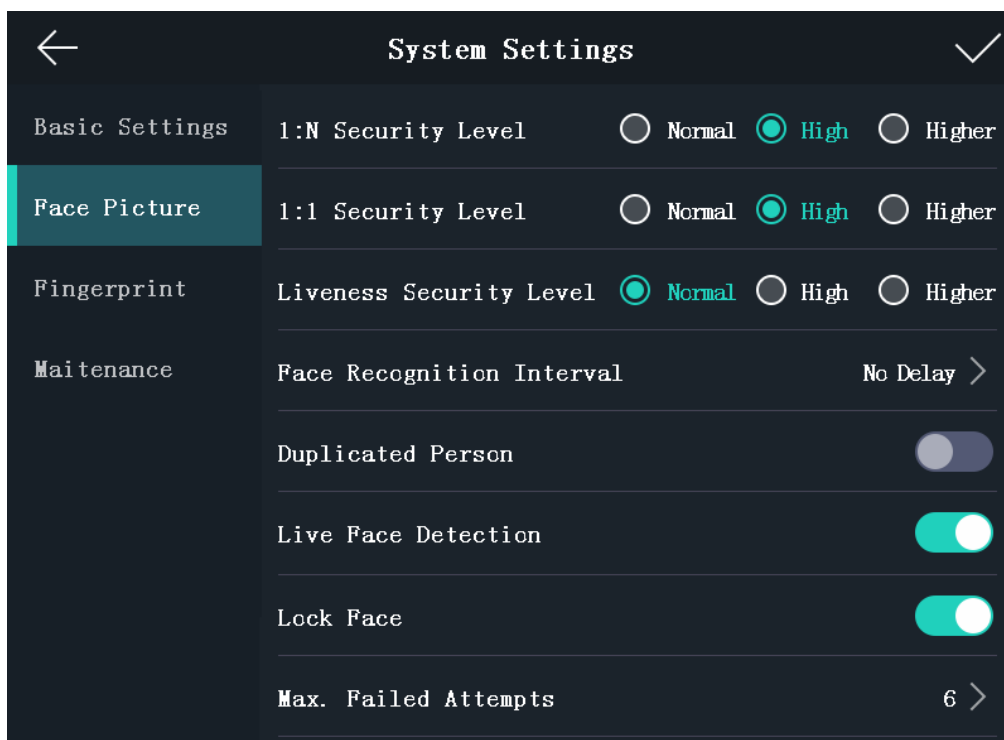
System Settings

Basic Settings
Face Picture
Fingerprint
Maitenance

1:N Security Level Normal High Higher
1:1 Security Level Normal High Higher
Liveness Security Level Normal High Higher
Face Recognition Interval No Delay
Duplicated Person
Live Face Detection
Lock Face
Max. Failed Attempts 6